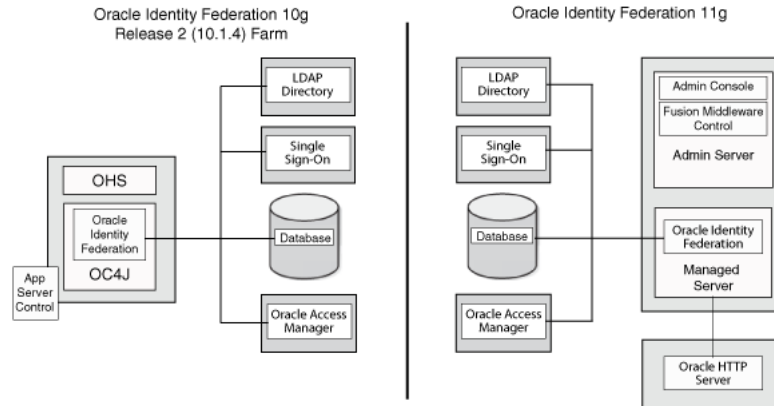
Oracle Identity Federation 10g
Release 2 (10.1.4) Farm

LDAP Directory

Single Sign-On

OHS

Oracle Identity Federation

OC4J

App Server Control

Database

Oracle Access Manager

Oracle Identity Federation 11g

LDAP Directory

Single Sign-On

Database

Oracle Access Manager

Admin Console

Fusion Middleware Control

Admin Server

Oracle Identity Federation

Managed Server

Oracle HTTP Server